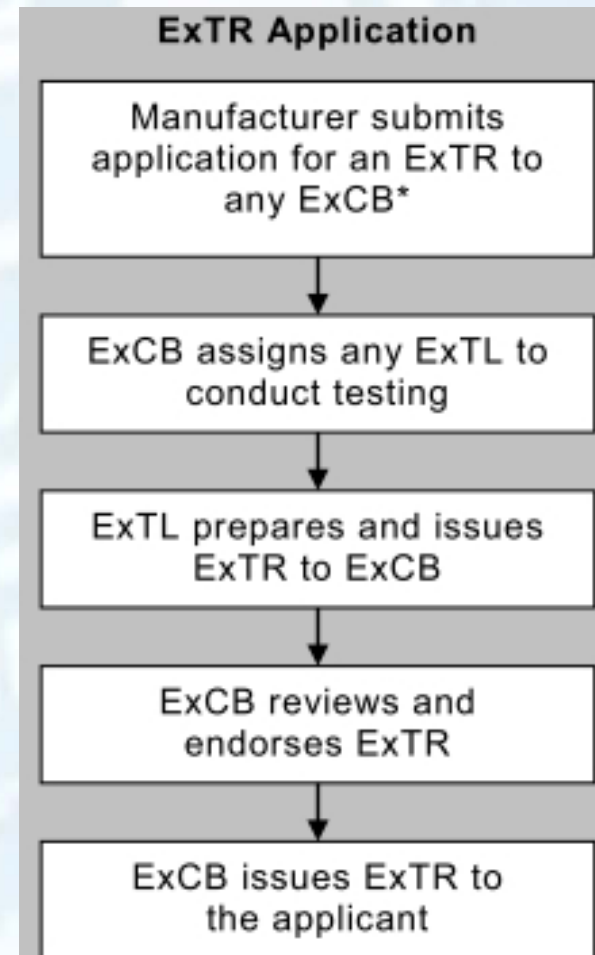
ExTR Application

Manufacturer submits application for an ExTR to any ExCB*

ExCB assigns any ExTL to conduct testing

ExTL prepares and issues ExTR to ExCB

ExCB reviews and endorses ExTR

ExCB issues ExTR to the applicant